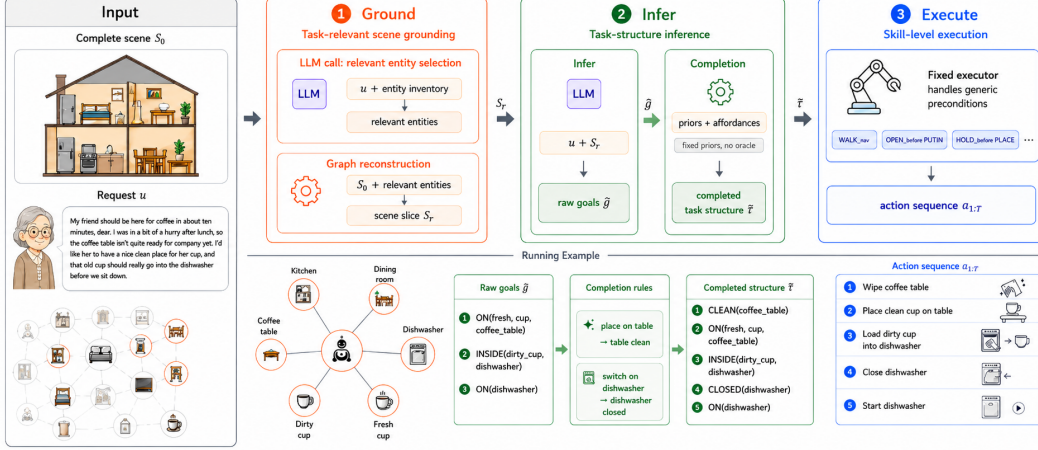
Input

Complete scene $S_0$

Request $u$

My friend should be here for coffee in about ten minutes, dear. I was in a bit of a hurry after lunch, so the coffee table isn't quite ready for company yet. I'd like for her to have a nice clean place for her cup, and that old cup should really go into the dishwasher before we sit down.

1 Ground
Task-relevant scene grounding

LLM call: relevant entity selection
LLM
$u$ + entity inventory
relevant entities

Graph reconstruction
$S_0$ + relevant entities
scene slice $S_r$

$S_r$

2 Infer
Task-structure inference

Infer
LLM
$u + S_r$
raw goals $\hat{g}$

$\hat{g}$

Completion
priors + affordances
fixed priors, no oracle
completed task structure $\tilde{\tau}$

$\tilde{\tau}$

3 Execute
Skill-level execution

Fixed executor handles generic preconditions

WALK$_{nav}$
OPEN$_{before\ PUTIN}$
HOLD$_{before\ PLACE}$
...

action sequence $a_{1:T}$

Running Example

Kitchen
Dining room
Coffee table
Dishwasher
Dirty cup
Fresh cup

Raw goals $\hat{g}$
1 ON(fresh, cup, coffee_table)
2 INSIDE(dirty_cup, dishwasher)
3 ON(dishwasher)

Completion rules
place on table → table clean
switch on dishwasher → dishwasher closed

Completed structure $\tilde{\tau}$
1 CLEAN(coffee_table)
2 ON(fresh, cup, coffee_table)
3 INSIDE(dirty_cup, dishwasher)
4 CLOSED(dishwasher)
5 ON(dishwasher)

Action sequence $a_{1:T}$
1 Wipe coffee table
2 Place clean cup on table
3 Load dirty cup into dishwasher
4 Close dishwasher
5 Start dishwasher